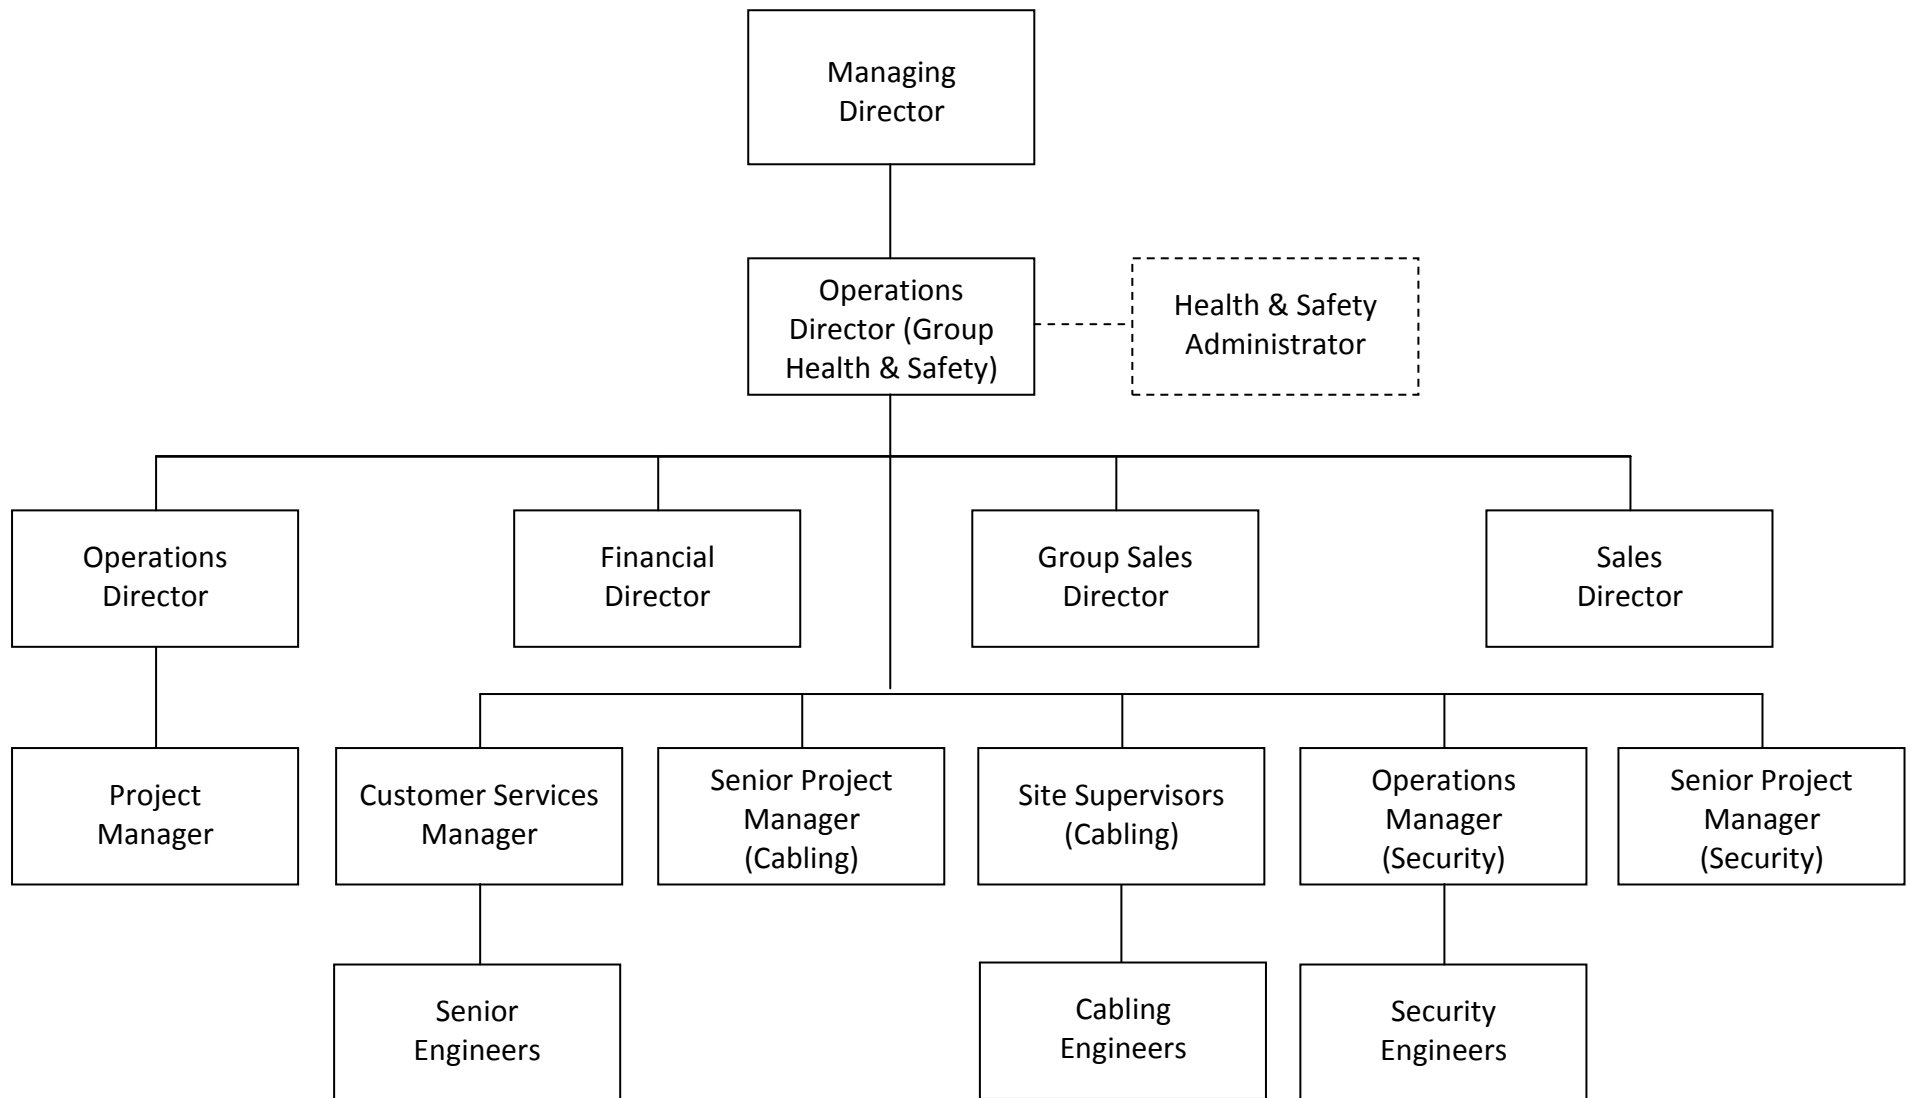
Managing Director

Operations Director (Group Health & Safety)

Health & Safety Administrator

Operations Director

Financial Director

Group Sales Director

Sales Director

Project Manager

Customer Services Manager

Senior Project Manager (Cabling)

Site Supervisors (Cabling)

Operations Manager (Security)

Senior Project Manager (Security)

Senior Engineers

Cabling Engineers

Security Engineers